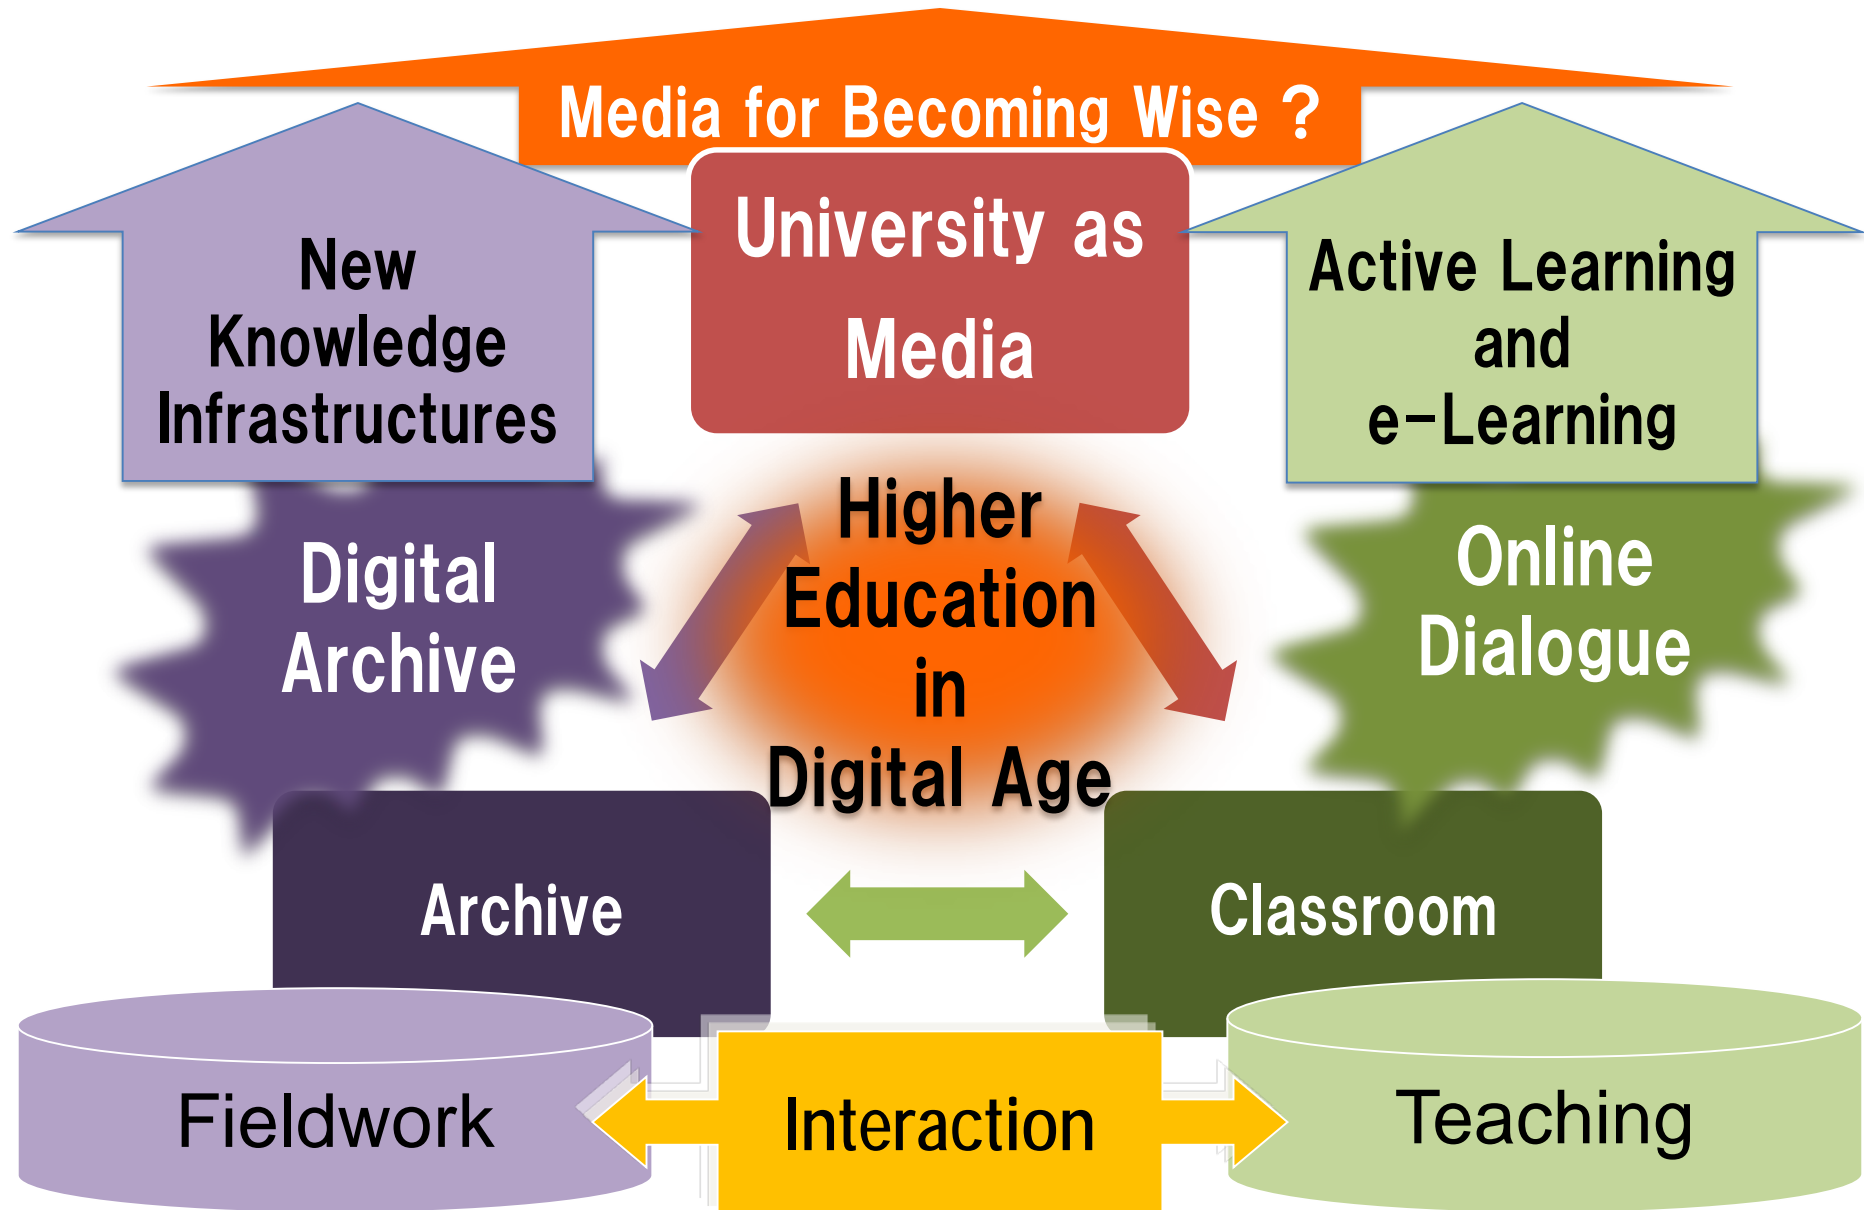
Media for Becoming Wise ?

New Knowledge Infrastructures

University as Media

Active Learning and e-Learning

Digital Archive

Higher Education in Digital Age

Online Dialogue

Archive

Classroom

Fieldwork

Interaction

Teaching